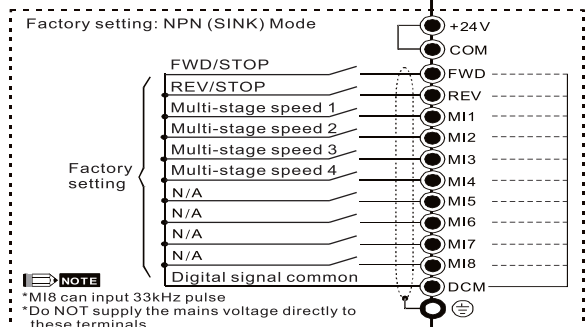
Factory setting: NPN (SINK) Mode

+24V
COM

FWD/STOP
REV/STOP
Multi-stage speed 1
Multi-stage speed 2
Multi-stage speed 3
Multi-stage speed 4
N/A
N/A
N/A
N/A
Digital signal common

Factory setting

FWD
REV
MI1
MI2
MI3
MI4
MI5
MI6
MI7
MI8
DCM

NOTE
*MI8 can input 33kHz pulse
*Do NOT supply the mains voltage directly to these terminals